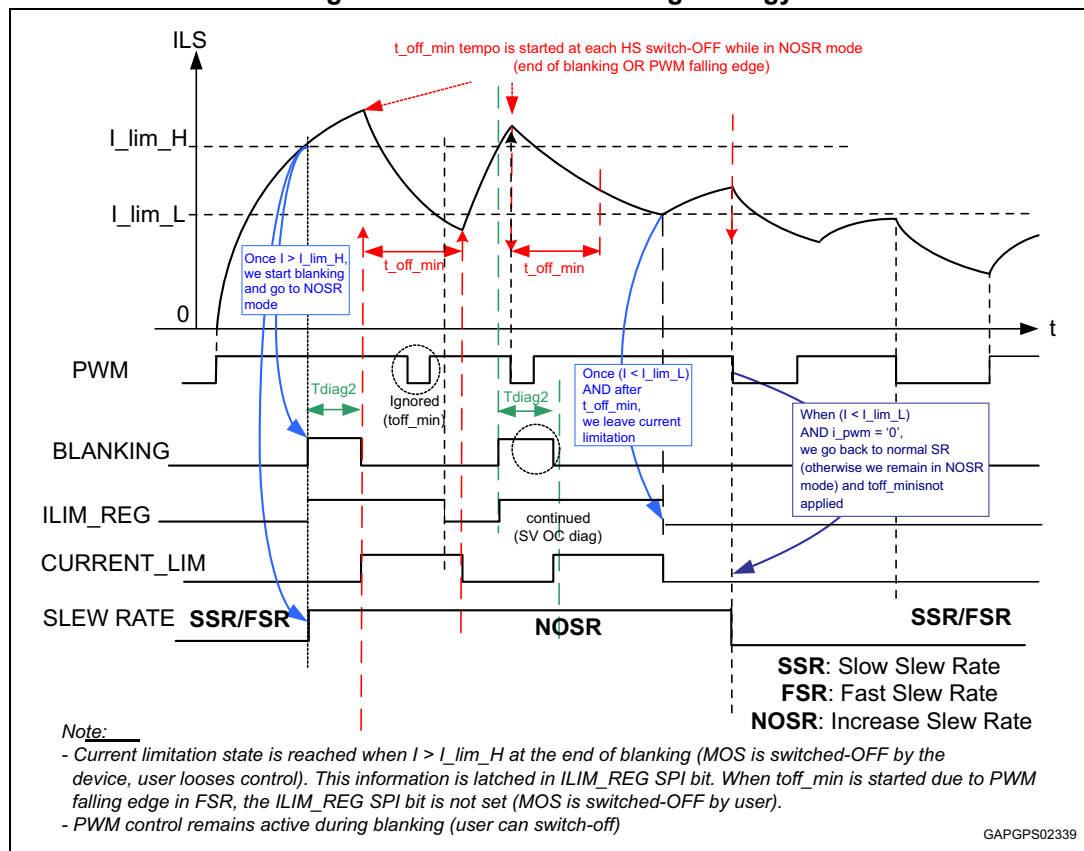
ILS

t_off_min tempo is started at each HS switch-OFF while in NOSR mode (end of blanking OR PWM falling edge)

I_lim_H

I_lim_L

0

t

Once I > I_lim_H, we start blanking and go to NOSR mode

t_off_min

t_off_min

PWM

Tdiag2

Ignored (toff_min)

Tdiag2

Once (I < I_lim_L) AND after t_off_min, we leave current limitation

When (I < I_lim_L) AND i_pwm = ‘0’, we go back to normal SR (otherwise we remain in NOSR mode) and toff_minisnot applied

BLANKING

ILIM_REG

continued (SV OC diag)

CURRENT_LIM

SLEW RATE

SSR/FSR

NOSR

SSR/FSR

**SSR**: Slow Slew Rate
**FSR**: Fast Slew Rate
**NOSR**: Increase Slew Rate

Note:
- Current limitation state is reached when I > I_lim_H at the end of blanking (MOS is switched-OFF by the device, user looses control). This information is latched in ILIM_REG SPI bit. When toff_min is started due to PWM falling edge in FSR, the ILIM_REG SPI bit is not set (MOS is switched-OFF by user).
- PWM control remains active during blanking (user can switch-off)

GAPGPS02339